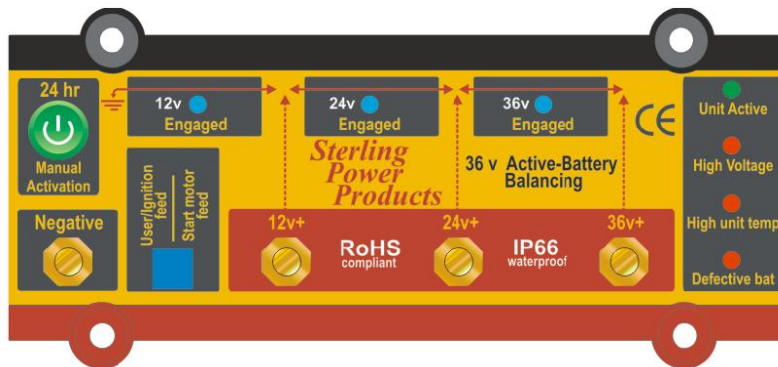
24 hr

Manual Activation

Negative

12v Engaged

24v Engaged

36v Engaged

CE

User/Ignition feed

Start motor feed

Sterling Power Products

36 v Active-Battery Balancing

Unit Active

High Voltage

High unit temp

Defective bat

12v+

RoHS compliant

24v+

IP66 waterproof

36v+